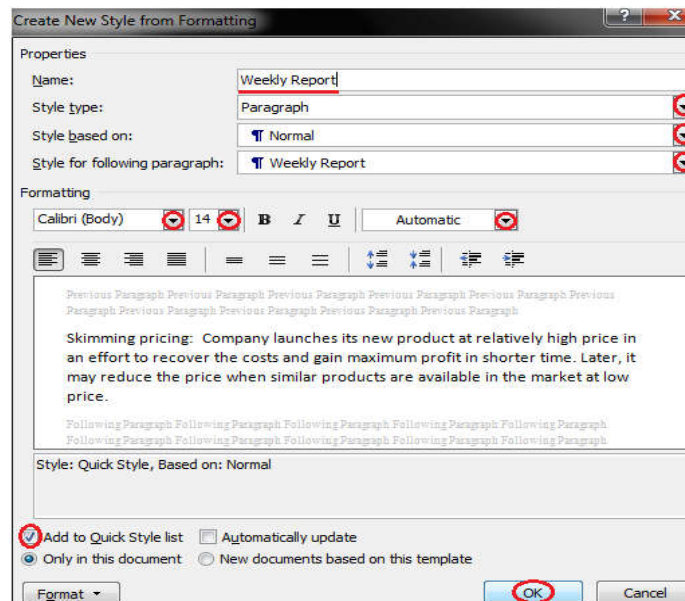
Create New Style from Formatting

?

Properties

Name: Weekly Report

Style type: Paragraph

Style based on: ¶ Normal

Style for following paragraph: ¶ Weekly Report

Formatting

Calibri (Body) 14 B I U Automatic

Previous Paragraph Previous Paragraph Previous Paragraph Previous Paragraph Previous Paragraph Previous Paragraph Previous Paragraph Previous Paragraph Previous Paragraph Previous Paragraph Previous Paragraph

Skimming pricing: Company launches its new product at relatively high price in an effort to recover the costs and gain maximum profit in shorter time. Later, it may reduce the price when similar products are available in the market at low price.

Following Paragraph Following Paragraph Following Paragraph Following Paragraph Following Paragraph Following Paragraph Following Paragraph Following Paragraph Following Paragraph Following Paragraph Following Paragraph

Style: Quick Style, Based on: Normal

Add to Quick Style list Automatically update

Only in this document New documents based on this template

Format OK Cancel